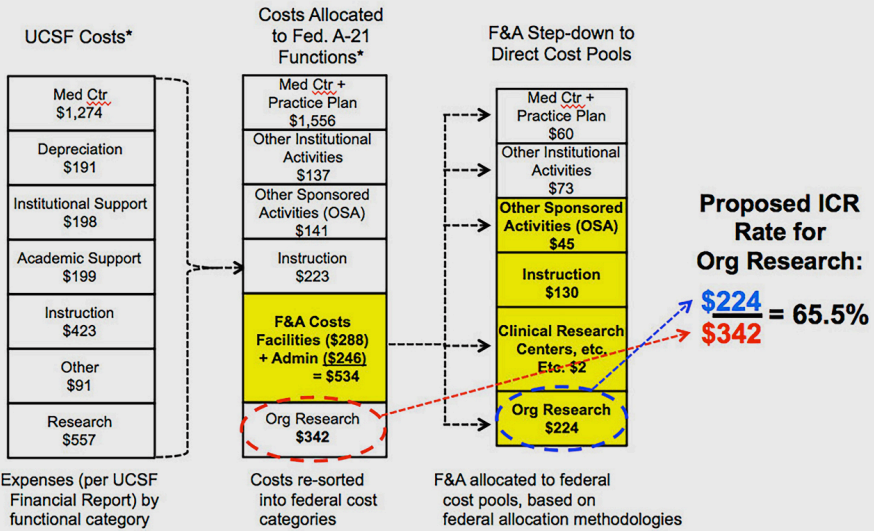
UCSF Costs*

Med Ctr
$1,274

Depreciation
$191

Institutional Support
$198

Academic Support
$199

Instruction
$423

Other
$91

Research
$557

Expenses (per UCSF Financial Report) by functional category

Costs Allocated to Fed. A-21 Functions*

Med Ctr + Practice Plan
$1,556

Other Institutional Activities
$137

Other Sponsored Activities (OSA)
$141

Instruction
$223

F&A Costs
Facilities ($288) + Admin ($246) = $534

Org Research
$342

Costs re-sorted into federal cost categories

F&A Step-down to Direct Cost Pools

Med Ctr + Practice Plan
$60

Other Institutional Activities
$73

Other Sponsored Activities (OSA)
$45

Instruction
$130

Clinical Research Centers, etc. Etc. $2

Org Research
$224

F&A allocated to federal cost pools, based on federal allocation methodologies

Proposed ICR Rate for Org Research:

$\frac{\$224}{\$342} = 65.5\%$